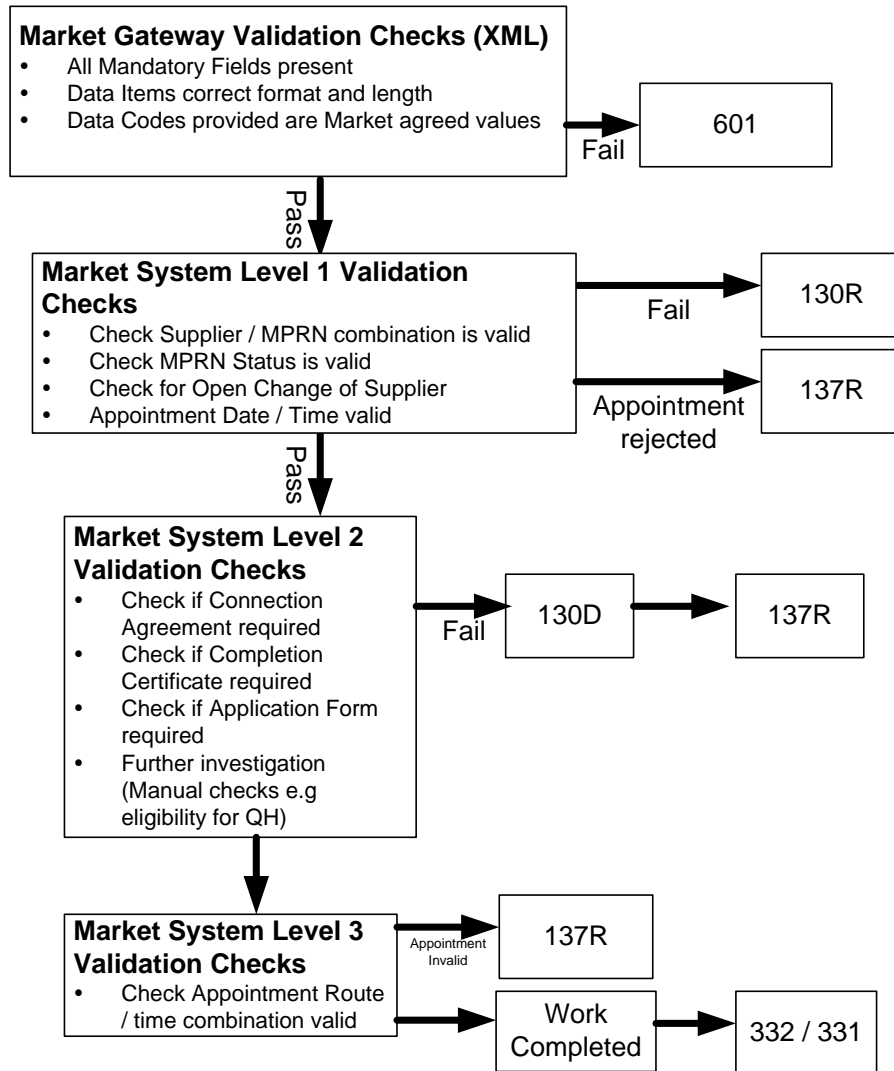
Market Gateway Validation Checks (XML)
• All Mandatory Fields present
• Data Items correct format and length
• Data Codes provided are Market agreed values

Fail

601

Pass

Market System Level 1 Validation Checks
• Check Supplier / MPRN combination is valid
• Check MPRN Status is valid
• Check for Open Change of Supplier
• Appointment Date / Time valid

Fail

130R

Appointment rejected

137R

Pass

Market System Level 2 Validation Checks
• Check if Connection Agreement required
• Check if Completion Certificate required
• Check if Application Form required
• Further investigation (Manual checks e.g eligibility for QH)

Fail

130D

137R

Market System Level 3 Validation Checks
• Check Appointment Route / time combination valid

Appointment Invalid

137R

Work Completed

332 / 331